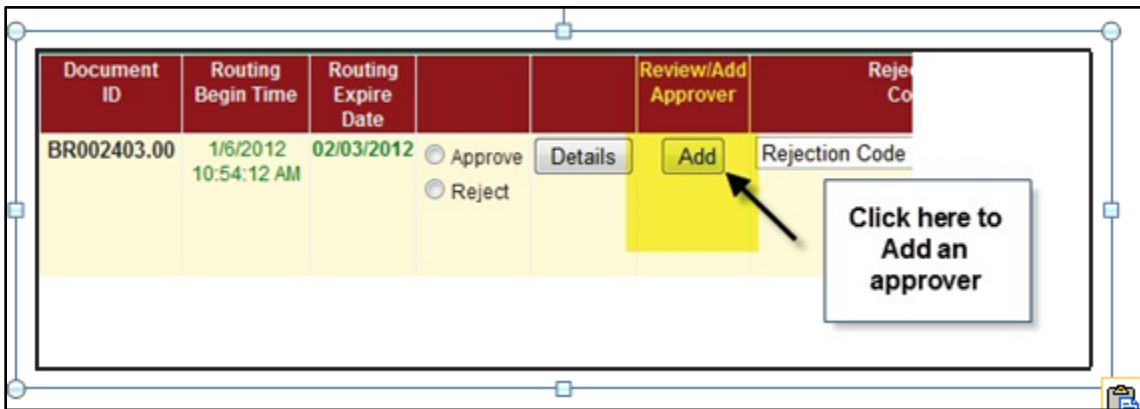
| Document ID | Routing Begin Time | Routing Expire Date | | | Review/Add Approver | Reje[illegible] Co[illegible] |
|---|---|---|---|---|---|---|
| BR002403.00 | 1/6/2012 10:54:12 AM | 02/03/2012 | Approve Reject | Details | Add | Rejection Code |

Click here to Add an approver